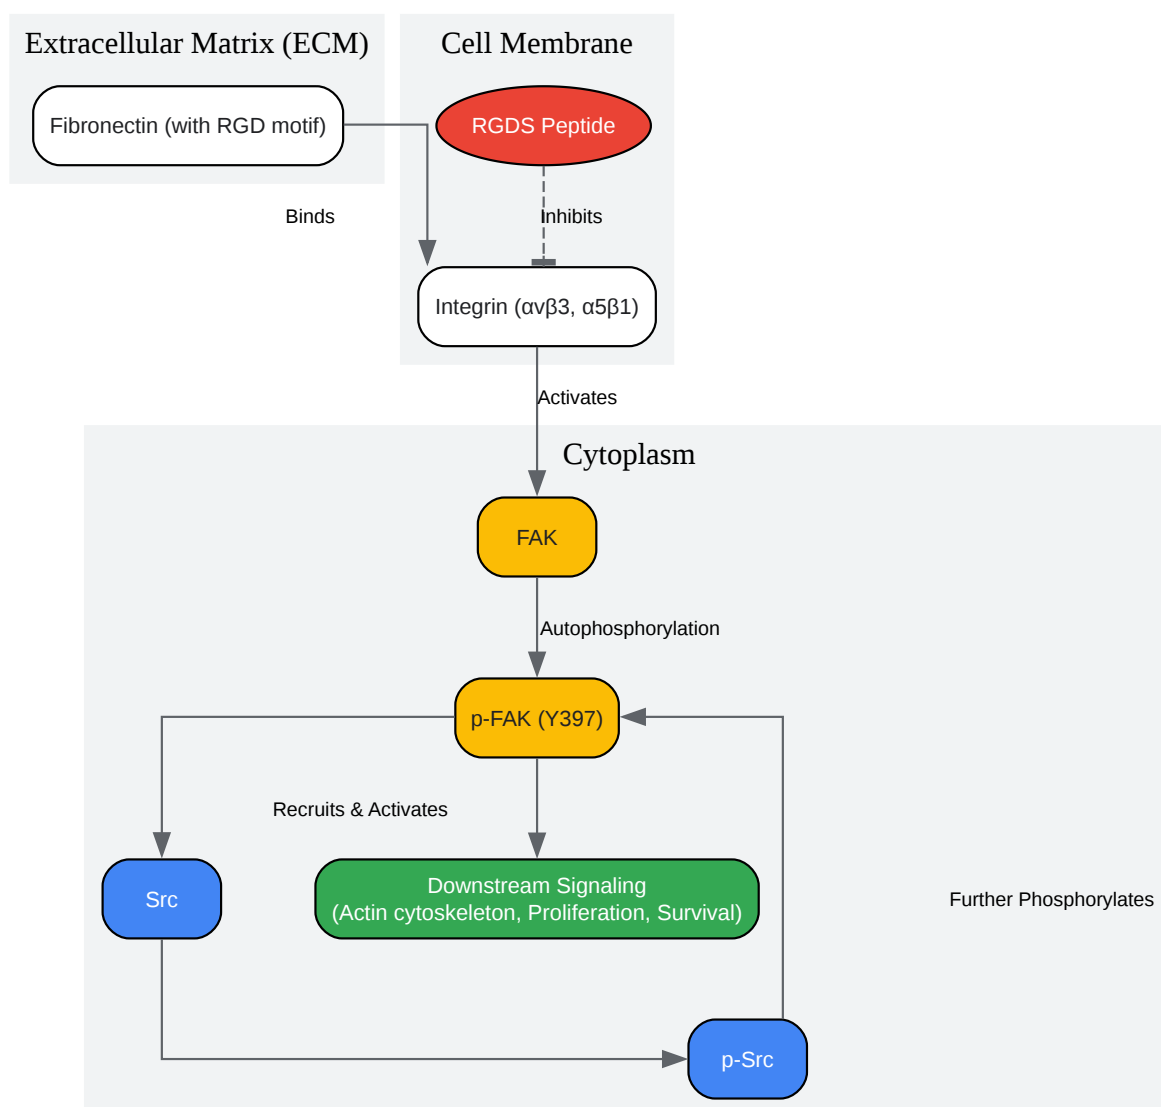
Extracellular Matrix (ECM)

Fibronectin (with RGD motif)

Cell Membrane

RGDS Peptide

Binds

Inhibits

Integrin (αvβ3, α5β1)

Activates

Cytoplasm

FAK

Autophosphorylation

p-FAK (Y397)

Recruits & Activates

Src

Downstream Signaling
(Actin cytoskeleton, Proliferation, Survival)

Further Phosphorylates

p-Src